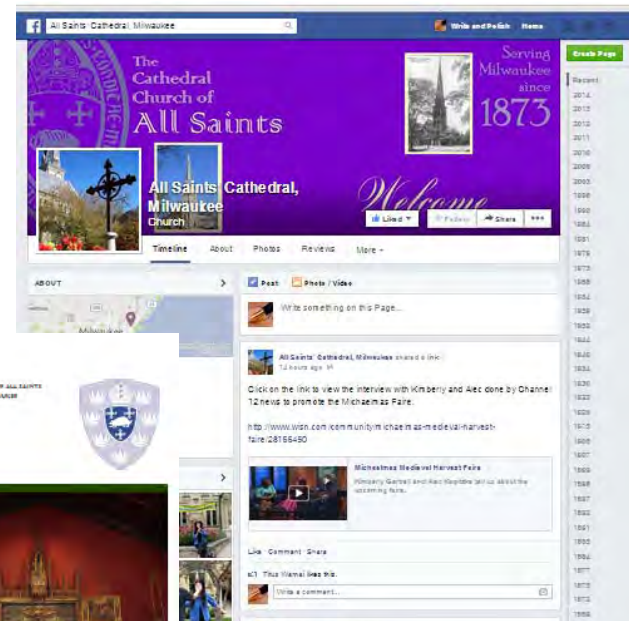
All Saints' Cathedral, Milwaukee

Write and Polish Home

Create Page

The Cathedral Church of All Saints

Serving Milwaukee since 1873

Welcome

All Saints' Cathedral, Milwaukee
Church

Liked Follow Share •••

Timeline About Photos Reviews More

Recent
2014
2013
2012
2011
2010
2009
2008
1999
1990
1985
1981
1979
1973
1968
1964
1959
1955
1944
1940
1934
1930
1922
1920
1915
1906
1901
1899
1898
1897
1892
1891
1885
1884
1877
1875
1874
1869

ABOUT

Milwaukee

ALL SAINTS

Post Photo / Video

Write something on this Page...

All Saints' Cathedral, Milwaukee shared a link.
12 hours ago

Click on the link to view the interview with Kimberly and Alec done by Channel 12 news to promote the Michaelmas Faire.

http://www.wisn.com/community/michaelmas-medieval-harvest-faire/28155450

Michaelmas Medieval Harvest Faire
Kimberly Gartrell and Alec Kephler tell us about the upcoming faire.

Like · Comment · Share

Thus Wamai likes this.

Write a comment...